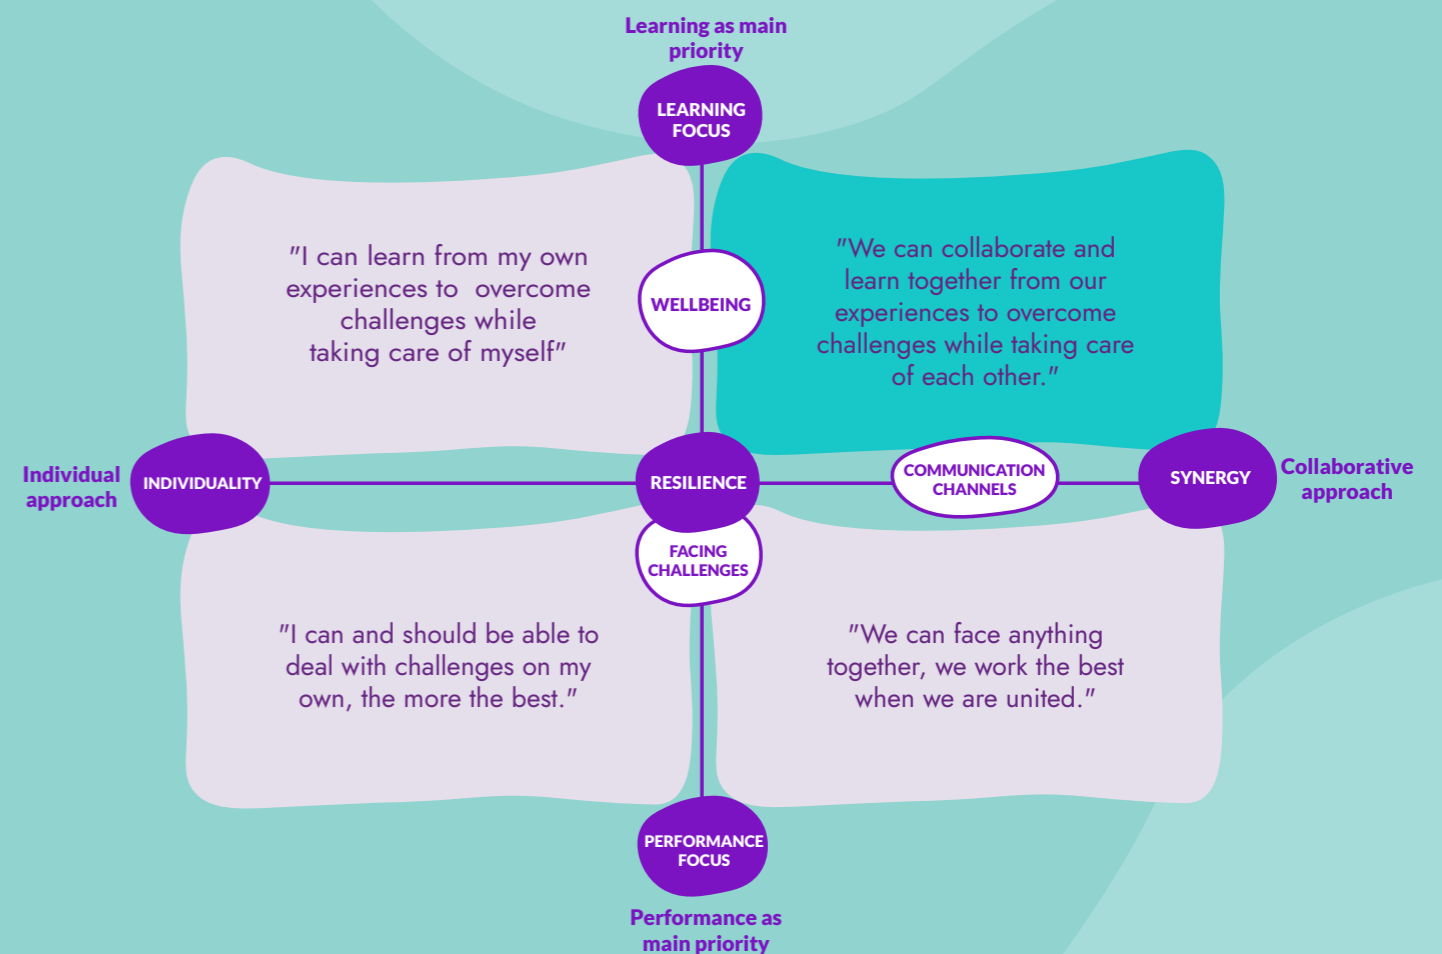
Learning as main priority

LEARNING FOCUS

"I can learn from my own experiences to overcome challenges while taking care of myself"

WELLBEING

"We can collaborate and learn together from our experiences to overcome challenges while taking care of each other."

Individual approach

INDIVIDUALITY

RESILIENCE

COMMUNICATION CHANNELS

SYNERGY

Collaborative approach

FACING CHALLENGES

"I can and should be able to deal with challenges on my own, the more the best."

"We can face anything together, we work the best when we are united."

PERFORMANCE FOCUS

Performance as main priority